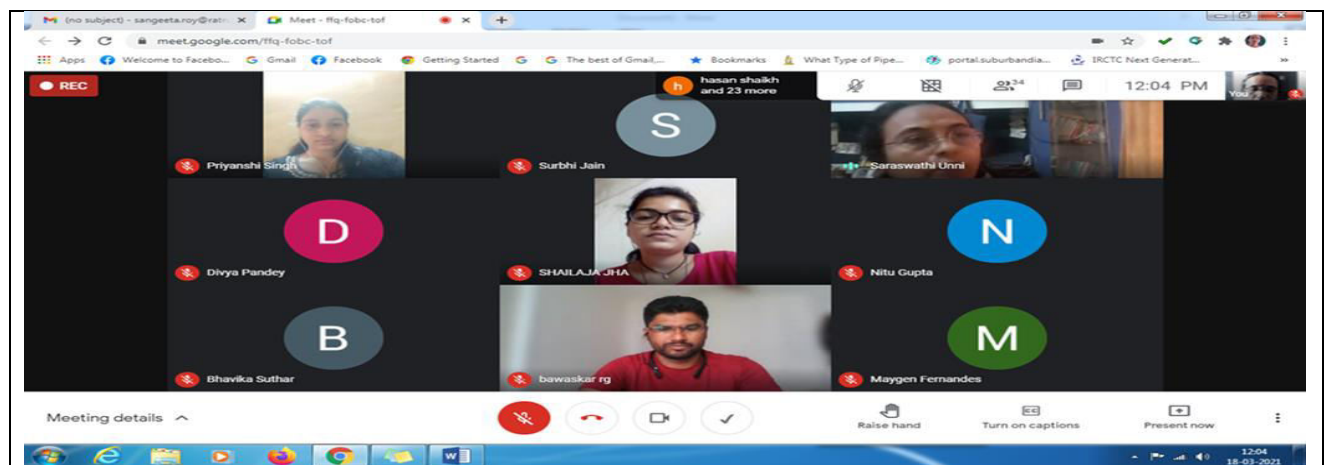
M (no subject) - sangeeta.roy@ratn ×
Meet - ffq-fobc-tof ×
+

meet.google.com/ffq-fobc-tof

Apps
Welcome to Facebo...
Gmail
Facebook
Getting Started
The best of Gmail,...
Bookmarks
What Type of Pipe...
portal.suburbandia...
IRCTC Next Generat...

REC

h hasan shaikh and 23 more

34

12:04 PM

You

Priyanshi Singh

S
Surbhi Jain

Saraswathi Unni

D
Divya Pandey

SHAILAJA JHA

N
Nitu Gupta

B
Bhavika Suthar

bawaskar rg

M
Maygen Fernandes

Meeting details

Raise hand

Turn on captions

Present now

12:04
18-03-2021